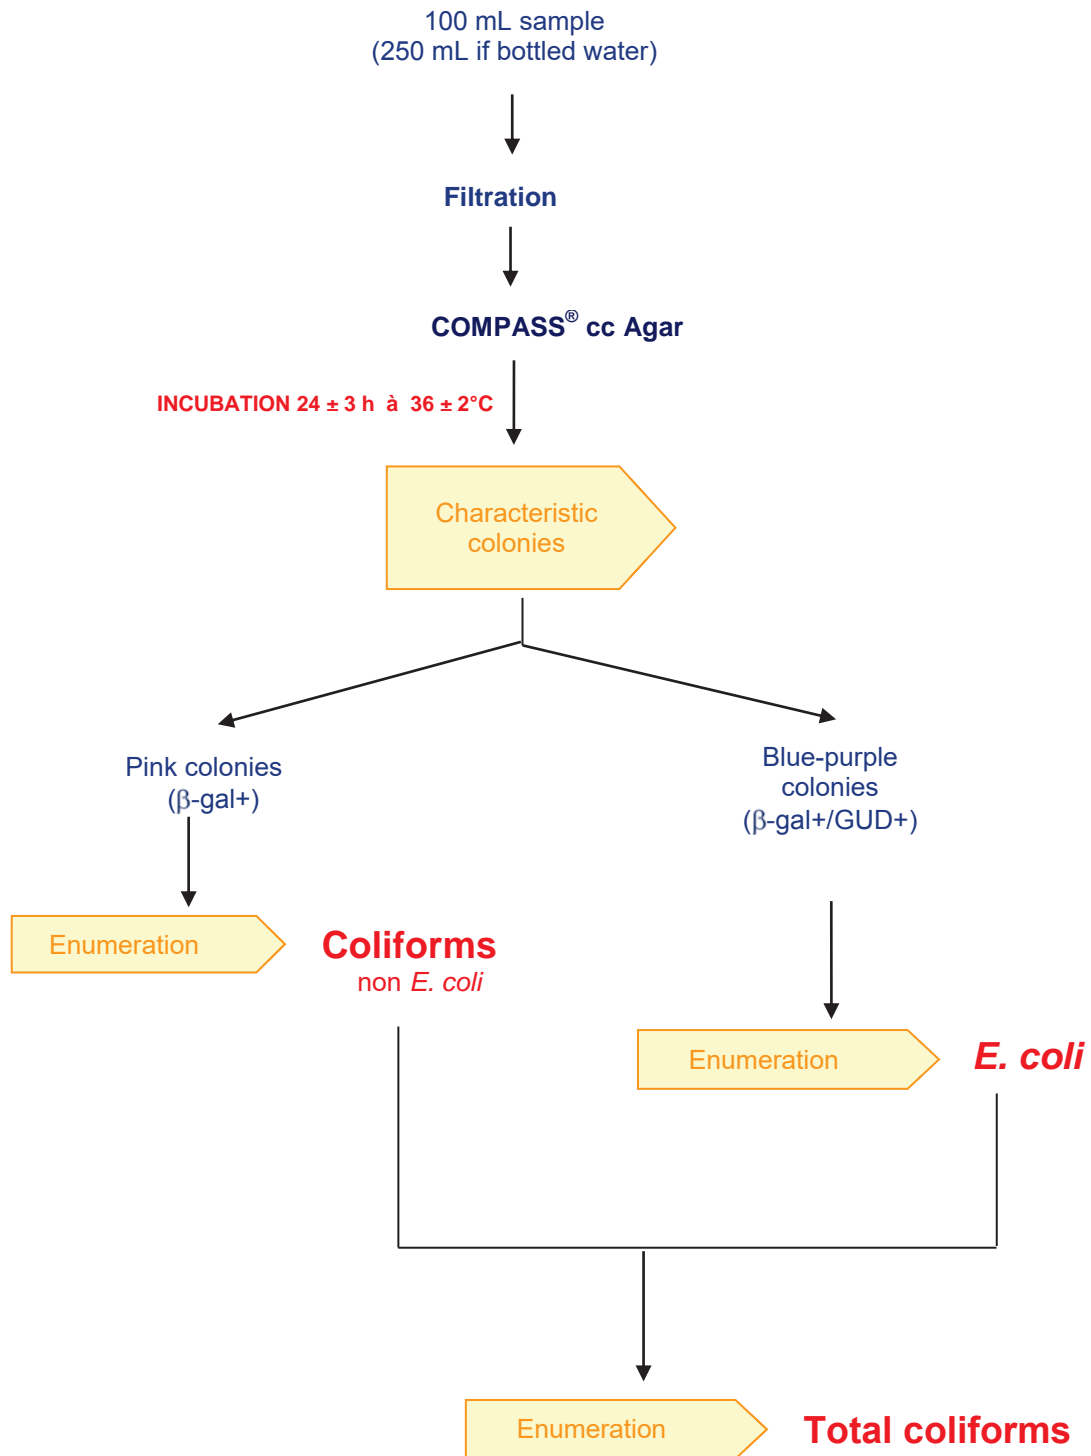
100 mL sample
(250 mL if bottled water)

Filtration

COMPASS® cc Agar

INCUBATION 24 ± 3 h à 36 ± 2°C

Characteristic colonies

Pink colonies
($\beta$-gal+)

Blue-purple colonies
($\beta$-gal+/GUD+)

Enumeration

Coliforms
non E. coli

Enumeration

E. coli

Enumeration

Total coliforms